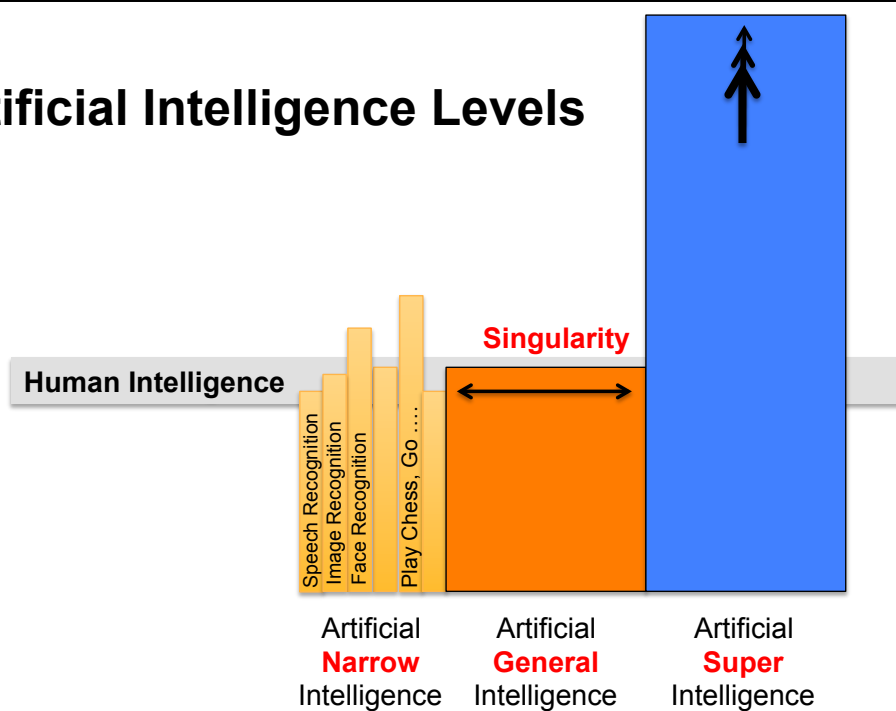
ificial Intelligence Levels

Human Intelligence

Singularity

Speech Recognition
Image Recognition
Face Recognition
Play Chess, Go ....

Artificial
Narrow
Intelligence

Artificial
General
Intelligence

Artificial
Super
Intelligence